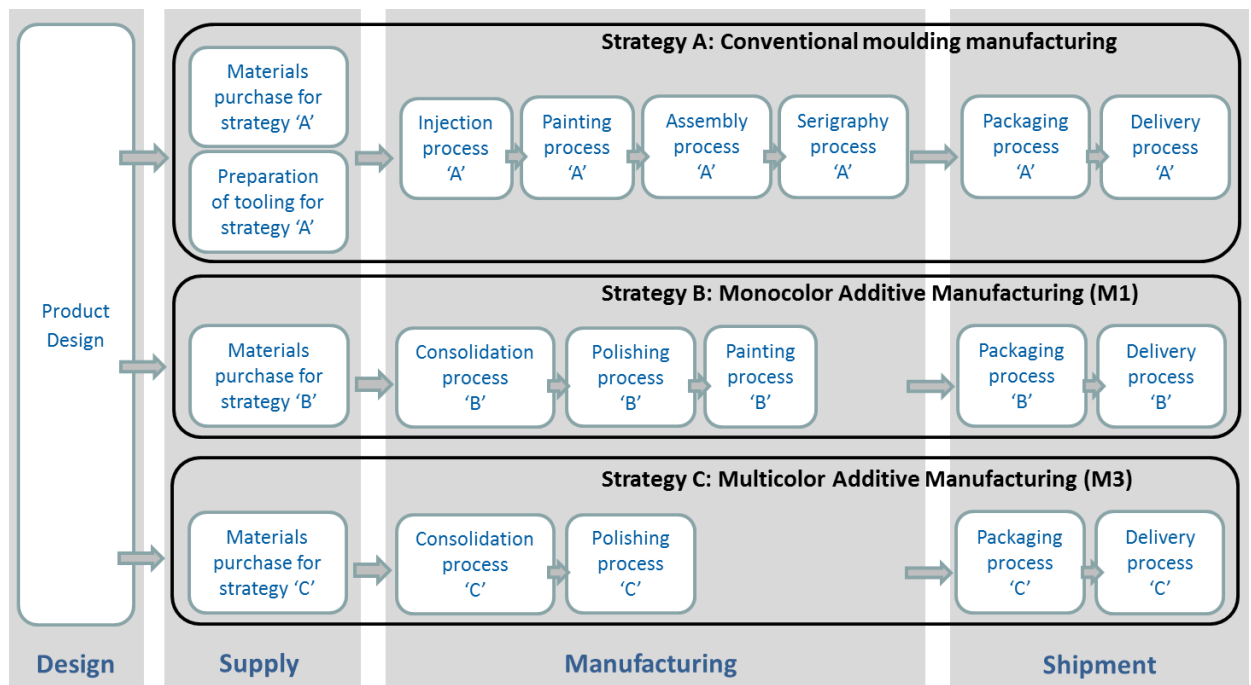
Product Design

Strategy A: Conventional moulding manufacturing

Materials purchase for strategy ‘A’

Preparation of tooling for strategy ‘A’

Injection process ‘A’

Painting process ‘A’

Assembly process ‘A’

Serigraphy process ‘A’

Packaging process ‘A’

Delivery process ‘A’

Strategy B: Monocolor Additive Manufacturing (M1)

Materials purchase for strategy ‘B’

Consolidation process ‘B’

Polishing process ‘B’

Painting process ‘B’

Packaging process ‘B’

Delivery process ‘B’

Strategy C: Multicolor Additive Manufacturing (M3)

Materials purchase for strategy ‘C’

Consolidation process ‘C’

Polishing process ‘C’

Packaging process ‘C’

Delivery process ‘C’

Design

Supply

Manufacturing

Shipment